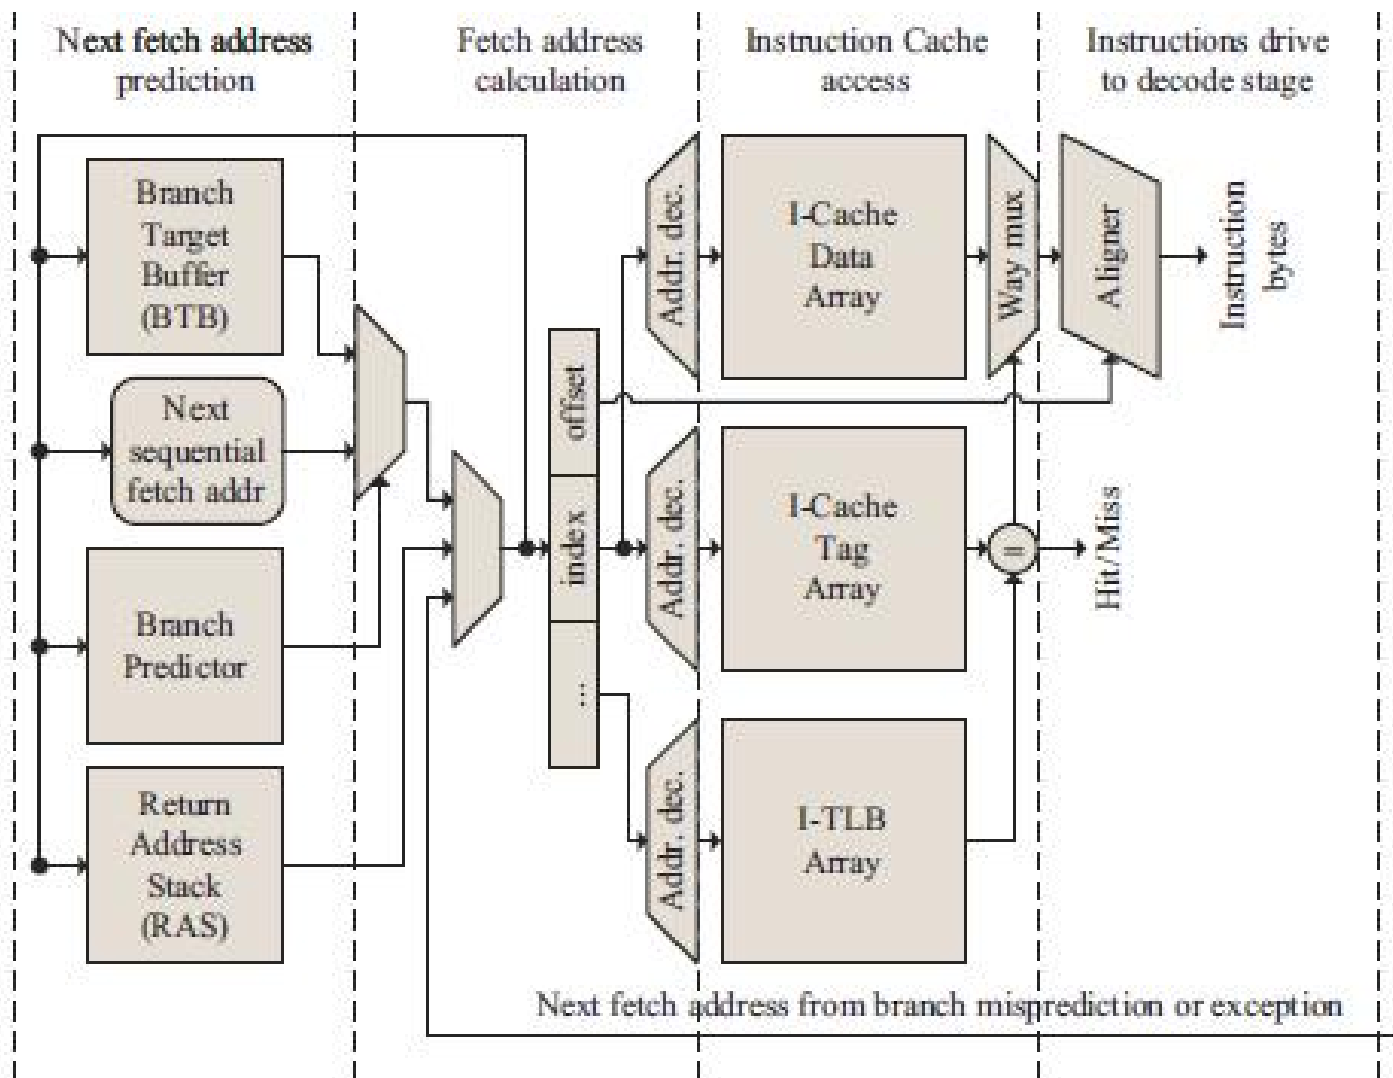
Next fetch address prediction

Fetch address calculation

Instruction Cache access

Instructions drive to decode stage

Branch Target Buffer (BTB)

Next sequential fetch addr

Branch Predictor

Return Address Stack (RAS)

offset

index

...

Addr. dec.

Addr. dec.

Addr. dec.

I-Cache Data Array

I-Cache Tag Array

I-TLB Array

Way mux

Aligner

=

Instruction bytes

Hit/Miss

Next fetch address from branch misprediction or exception